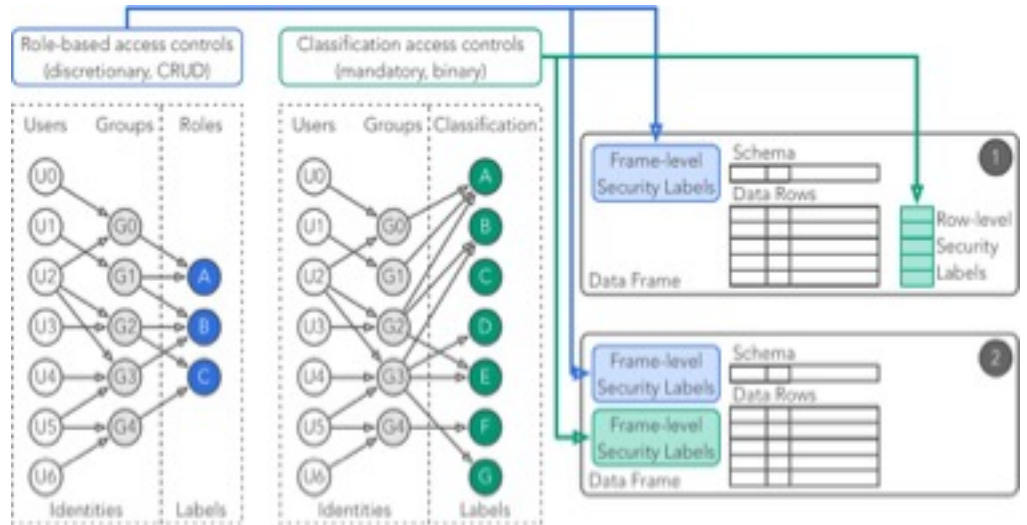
Role-based access controls (discretionary, CRUD)

Classification access controls (mandatory, binary)

Users Groups Roles

U0 U1 U2 U3 U4 U5 U6

G0 G1 G2 G3 G4

A B C

Identities Labels

Users Groups Classification

U0 U1 U2 U3 U4 U5 U6

G0 G1 G2 G3 G4

A B C D E F G

Identities Labels

1

Frame-level Security Labels

Schema

Data Rows

Row-level Security Labels

Data Frame

2

Frame-level Security Labels

Frame-level Security Labels

Schema

Data Rows

Data Frame